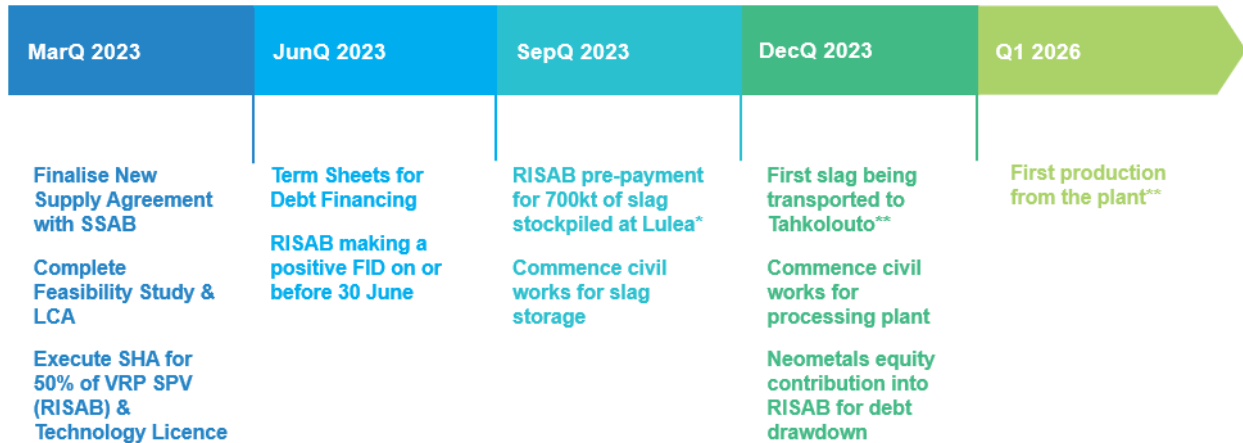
MarQ 2023

Finalise New Supply Agreement with SSAB

Complete Feasibility Study & LCA

Execute SHA for 50% of VRP SPV (RISAB) & Technology Licence

JunQ 2023

Term Sheets for Debt Financing

RISAB making a positive FID on or before 30 June

SepQ 2023

RISAB pre-payment for 700kt of slag stockpiled at Lulea*

Commence civil works for slag storage

DecQ 2023

First slag being transported to Tahkolouto**

Commence civil works for processing plant

Neometals equity contribution into RISAB for debt drawdown

Q1 2026

First production from the plant**